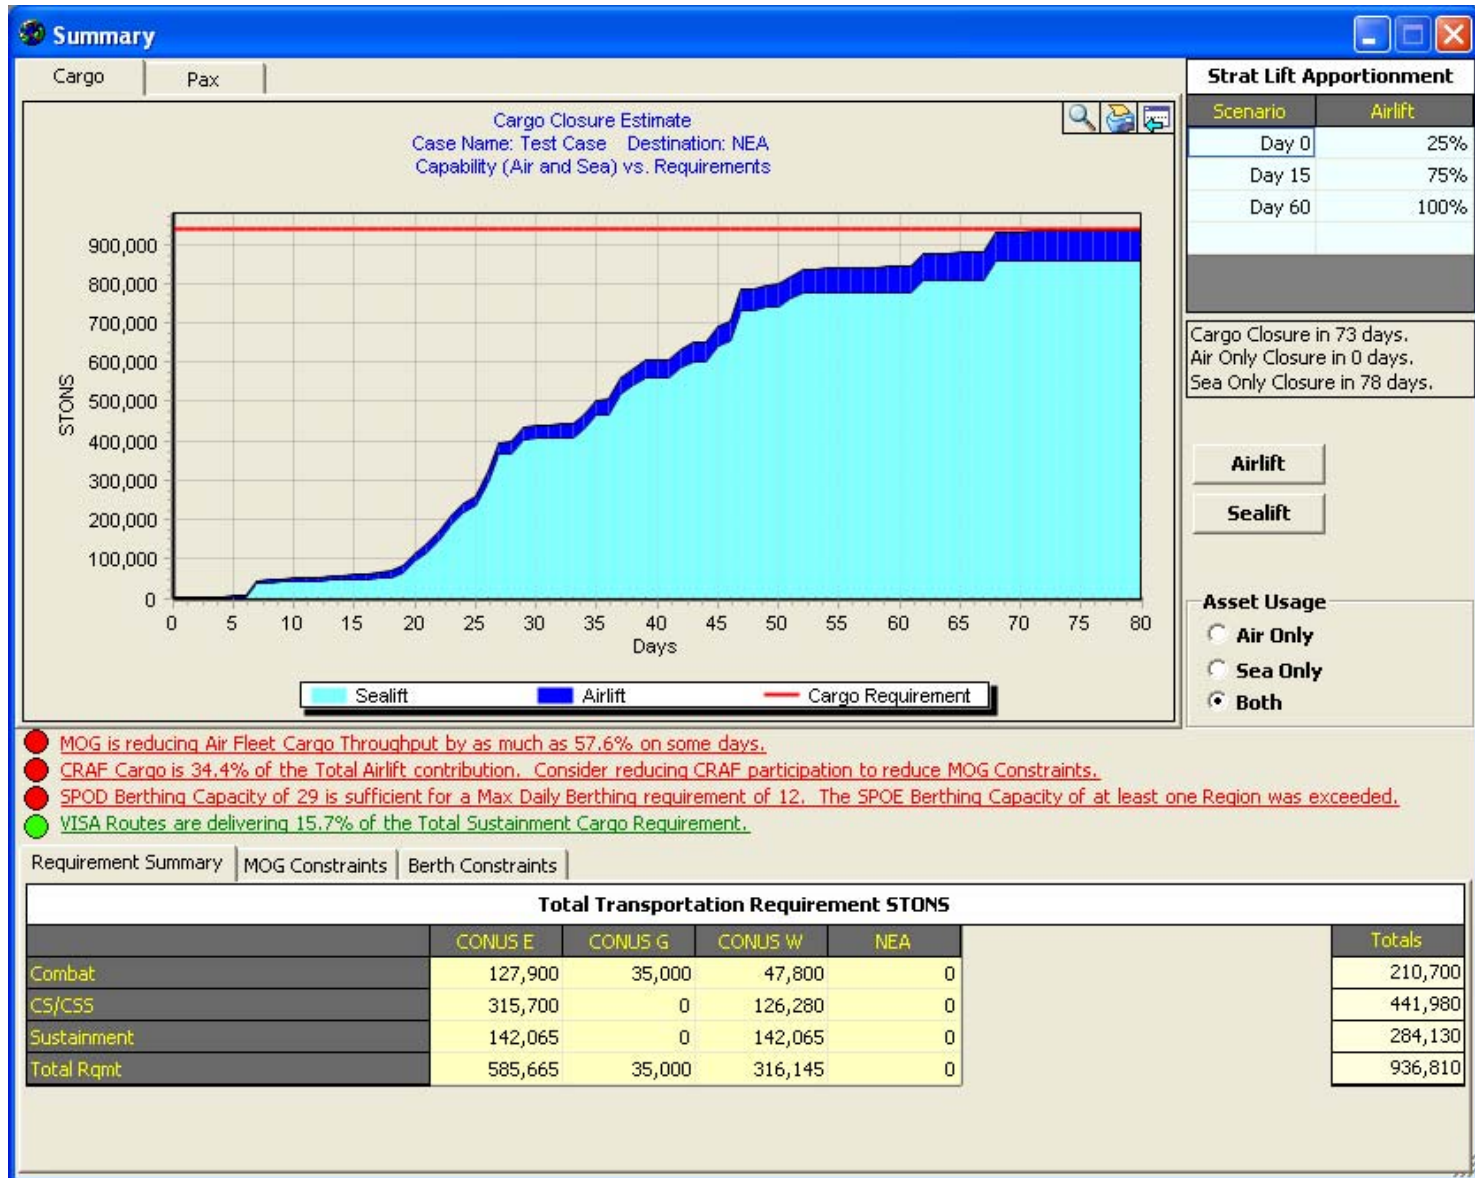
Summary

Cargo | Pax

Cargo Closure Estimate
Case Name: Test Case Destination: NEA
Capability (Air and Sea) vs. Requirements

STONS
900,000
800,000
700,000
600,000
500,000
400,000
300,000
200,000
100,000
0

0 5 10 15 20 25 30 35 40 45 50 55 60 65 70 75 80
Days

Sealift | Airlift | Cargo Requirement

Strat Lift Apportionment

| Scenario | Airlift |
|---|---|
| Day 0 | 25% |
| Day 15 | 75% |
| Day 60 | 100% |

Cargo Closure in 73 days.
Air Only Closure in 0 days.
Sea Only Closure in 78 days.

Airlift

Sealift

Asset Usage
Air Only
Sea Only
Both

MOG is reducing Air Fleet Cargo Throughput by as much as 57.6% on some days.
CRAF Cargo is 34.4% of the Total Airlift contribution. Consider reducing CRAF participation to reduce MOG Constraints.
SPOD Berthing Capacity of 29 is sufficient for a Max Daily Berthing requirement of 12. The SPOE Berthing Capacity of at least one Region was exceeded.
VISA Routes are delivering 15.7% of the Total Sustainment Cargo Requirement.

Requirement Summary | MOG Constraints | Berth Constraints

Total Transportation Requirement STONS

| | CONUS E | CONUS G | CONUS W | NEA | Totals |
|---|---|---|---|---|---|
| Combat | 127,900 | 35,000 | 47,800 | 0 | 210,700 |
| CS/CSS | 315,700 | 0 | 126,280 | 0 | 441,980 |
| Sustainment | 142,065 | 0 | 142,065 | 0 | 284,130 |
| Total Rqmt | 585,665 | 35,000 | 316,145 | 0 | 936,810 |